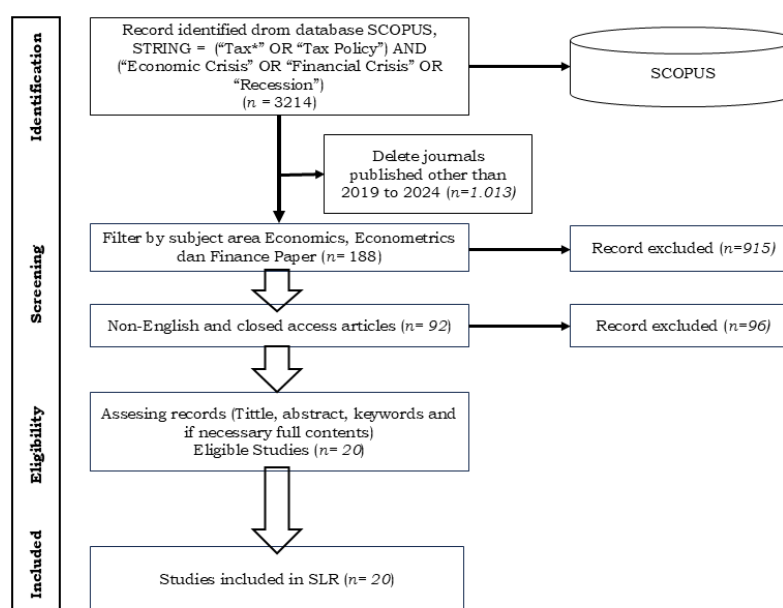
Identification

Record identified drom database SCOPUS, STRING = ("Tax*" OR "Tax Policy") AND ("Economic Crisis" OR "Financial Crisis" OR "Recession") ($n$ = 3214)

SCOPUS

Delete journals published other than 2019 to 2024 ($n$=1.013)

Screening

Filter by subject area Economics, Econometrics dan Finance Paper ($n$= 188)

Record excluded ($n$=915)

Non-English and closed access articles ($n$= 92)

Record excluded ($n$=96)

Eligibility

Assesing records (Tittle, abstract, keywords and if necessary full contents) Eligible Studies ($n$= 20)

Included

Studies included in SLR ($n$= 20)